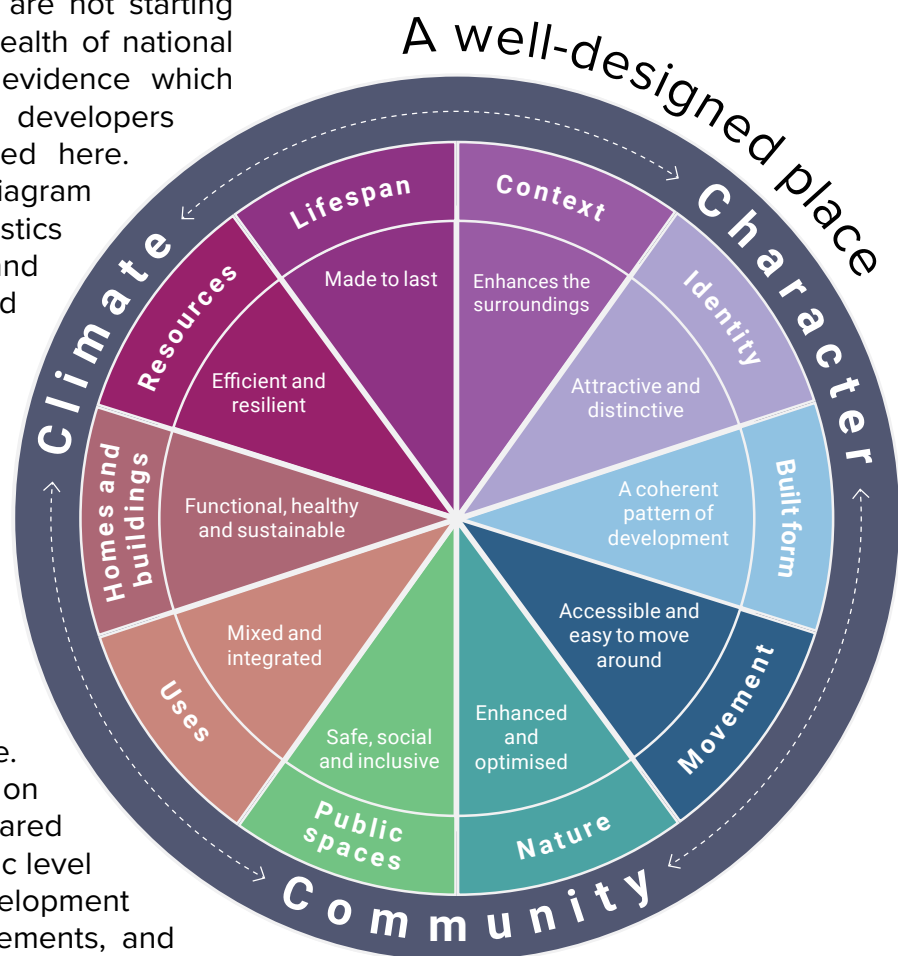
are not starting
ealth of national
evidence which
developers
ed here.
iagram
stics
nd
d

e.
on
ared
c level
elopment
ements, and

A well-designed place

Character
Community
Climate

Context
Enhances the surroundings

Identity
Attractive and distinctive

Built form
A coherent pattern of development

Movement
Accessible and easy to move around

Nature
Enhanced and optimised

Public spaces
Safe, social and inclusive

Uses
Mixed and integrated

Homes and buildings
Functional, healthy and sustainable

Resources
Efficient and resilient

Lifespan
Made to last